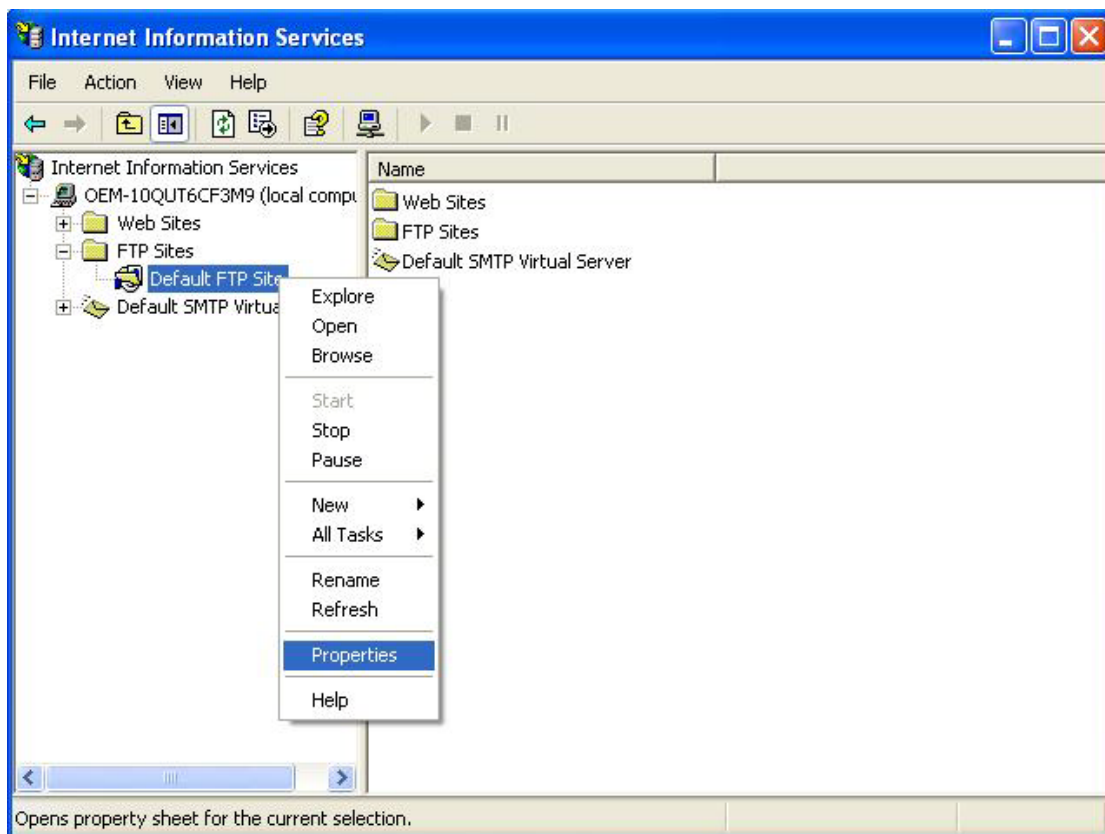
Internet Information Services

File Action View Help

Internet Information Services
OEM-10QUT6CF3M9 (local compu
Web Sites
FTP Sites
Default FTP Site
Default SMTP Virtua

Name
Web Sites
FTP Sites
Default SMTP Virtual Server

Explore
Open
Browse
Start
Stop
Pause
New
All Tasks
Rename
Refresh
Properties
Help

Opens property sheet for the current selection.